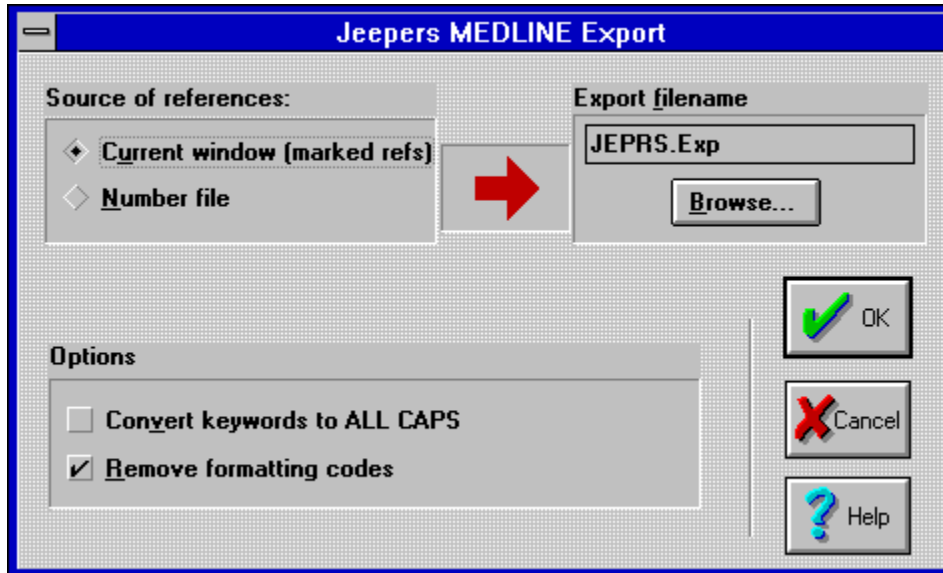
Jeepers MEDLINE Export

Source of references:

Current window (marked refs)

Number file

Export filename

JEPRS.Exp

Browse...

OK

Options

Convert keywords to ALL CAPS

Remove formatting codes

Cancel

Help